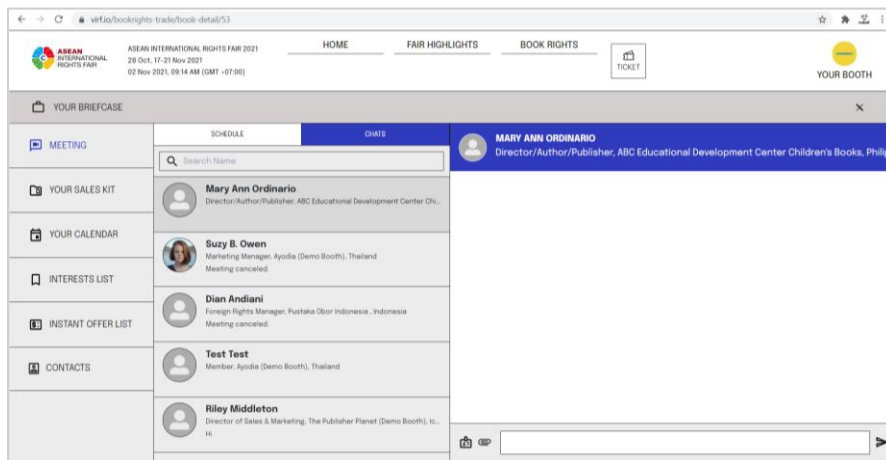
virf.io/bookrights-trade/book-detail/53

ASEAN INTERNATIONAL RIGHTS FAIR

ASEAN INTERNATIONAL RIGHTS FAIR 2021
28 Oct, 17-21 Nov 2021
02 Nov 2021, 09:14 AM (GMT +07:00)

HOME
FAIR HIGHLIGHTS
BOOK RIGHTS
TICKET
YOUR BOOTH

YOUR BRIEFCASE

MEETING
YOUR SALES KIT
YOUR CALENDAR
INTERESTS LIST
INSTANT OFFER LIST
CONTACTS

SCHEDULE
CHATS

Search Name

Mary Ann Ordinario
Director/Author/Publisher, ABC Educational Development Center Chi...

Suzy B. Owen
Marketing Manager, Ayodia (Demo Booth), Thailand
Meeting canceled.

Dian Andiani
Foreign Rights Manager, Pustaka Obor Indonesia , Indonesia
Meeting canceled.

Test Test
Member, Ayodia (Demo Booth), Thailand

Riley Middleton
Director of Sales & Marketing, The Publisher Planet (Demo Booth), Ic...
Hi

MARY ANN ORDINARIO
Director/Author/Publisher, ABC Educational Development Center Children's Books, Phili